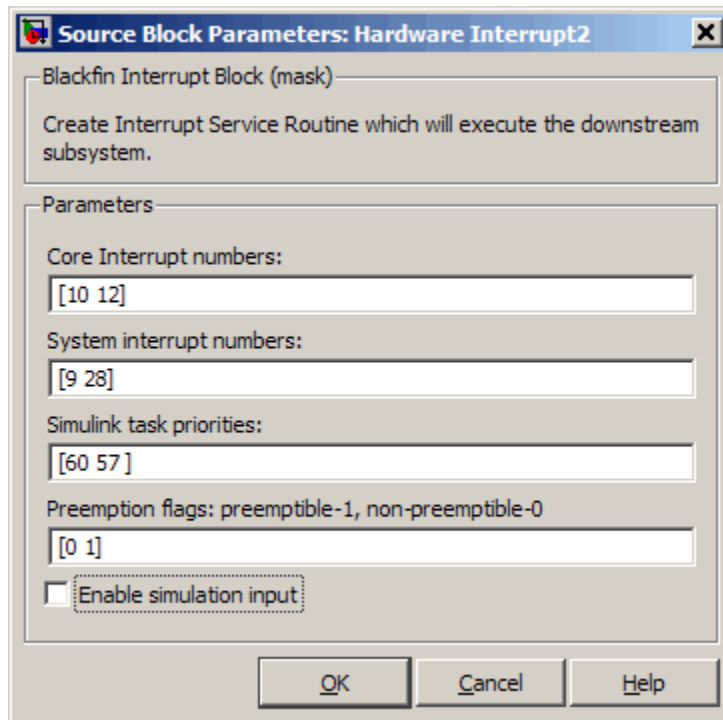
Source Block Parameters: Hardware Interrupt2

Blackfin Interrupt Block (mask)

Create Interrupt Service Routine which will execute the downstream subsystem.

Parameters

Core Interrupt numbers:

[10 12]

System interrupt numbers:

[9 28]

Simulink task priorities:

[60 57 ]

Preemption flags: preemptible-1, non-preemptible-0

[0 1]

Enable simulation input

OK

Cancel

Help